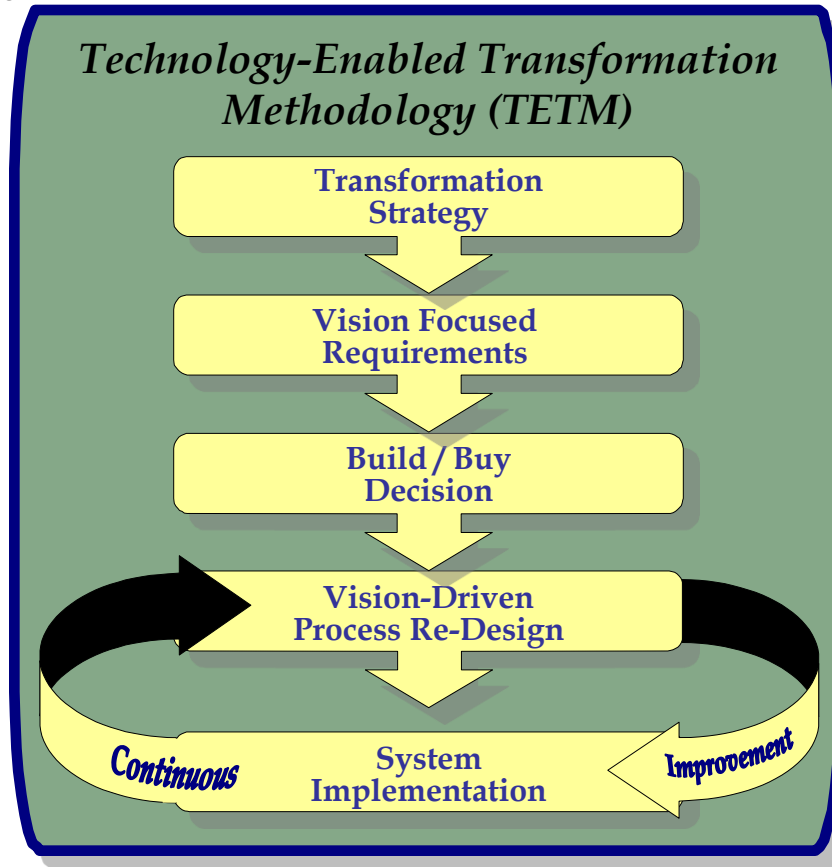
Technology-Enabled Transformation Methodology (TETM)

Transformation Strategy

Vision Focused Requirements

Build / Buy Decision

Vision-Driven Process Re-Design

System Implementation

Continuous

Improvement